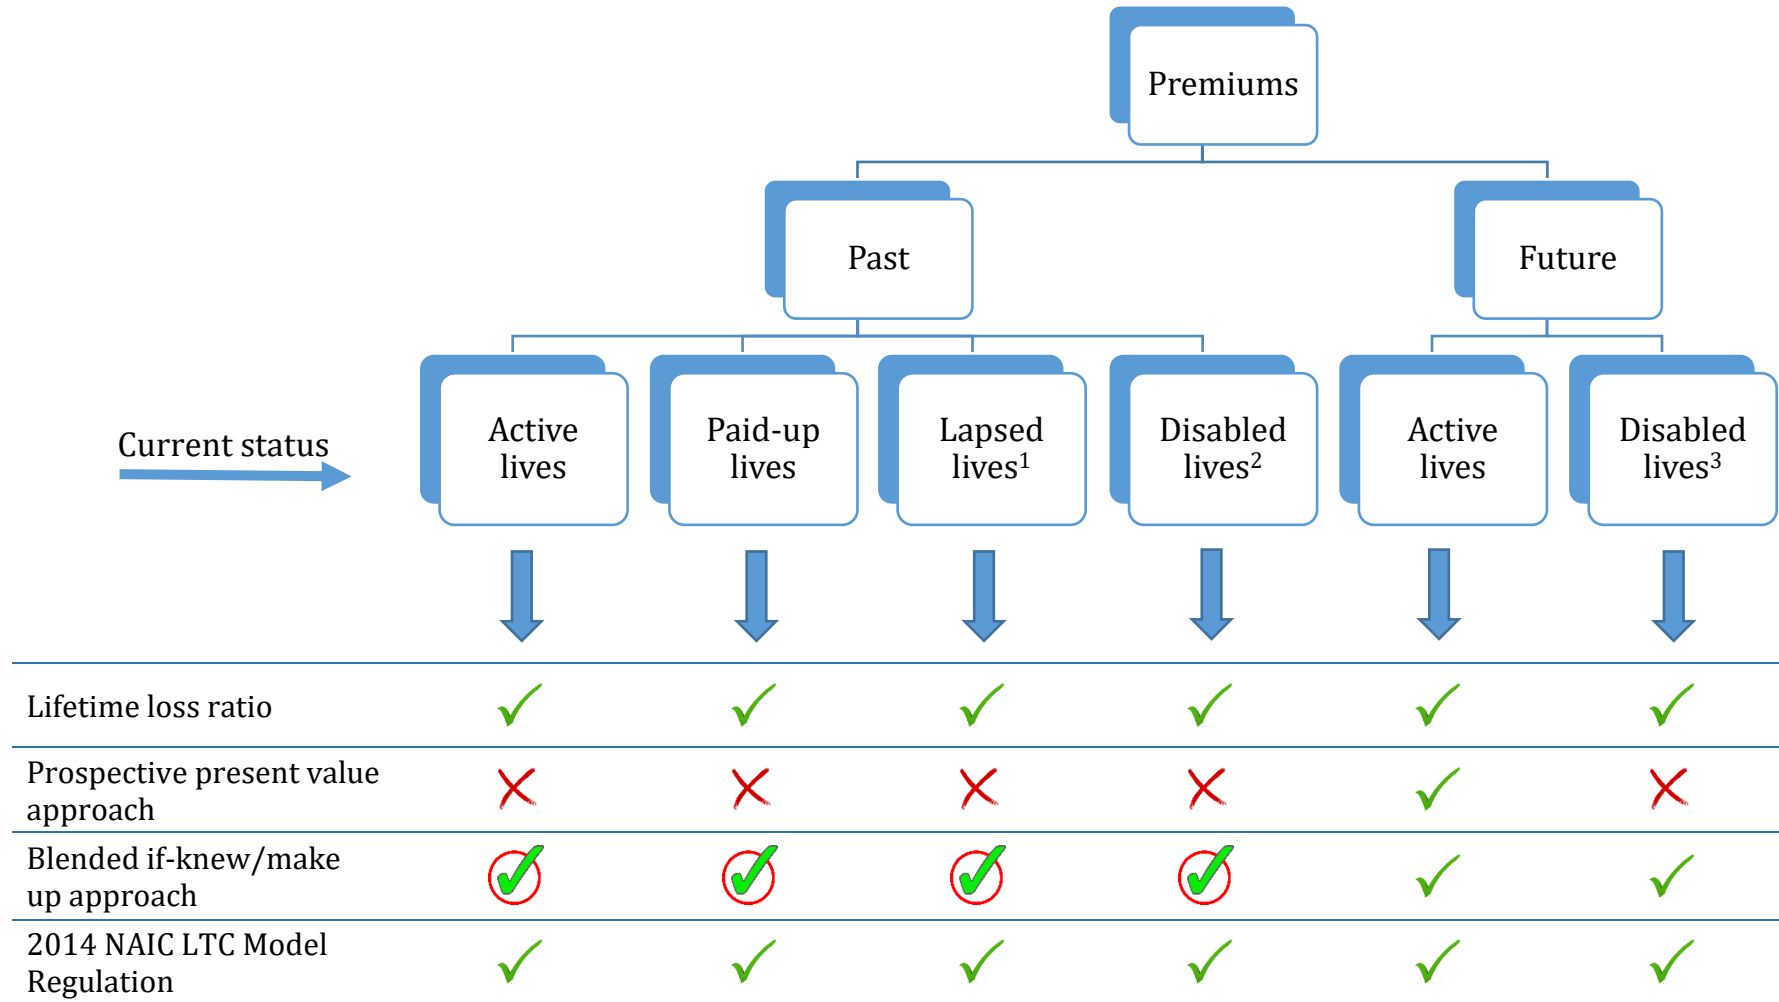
Premiums

Past

Future

Current status

Active lives

Paid-up lives

Lapsed lives$^1$

Disabled lives$^2$

Active lives

Disabled lives$^3$

| | | | | | | |
|---|---|---|---|---|---|---|
| Lifetime loss ratio | ✓ | ✓ | ✓ | ✓ | ✓ | ✓ |
| Prospective present value approach | ✗ | ✗ | ✗ | ✗ | ✓ | ✗ |
| Blended if-knew/make up approach | ✓ | ✓ | ✓ | ✓ | ✓ | ✓ |
| 2014 NAIC LTC Model Regulation | ✓ | ✓ | ✓ | ✓ | ✓ | ✓ |